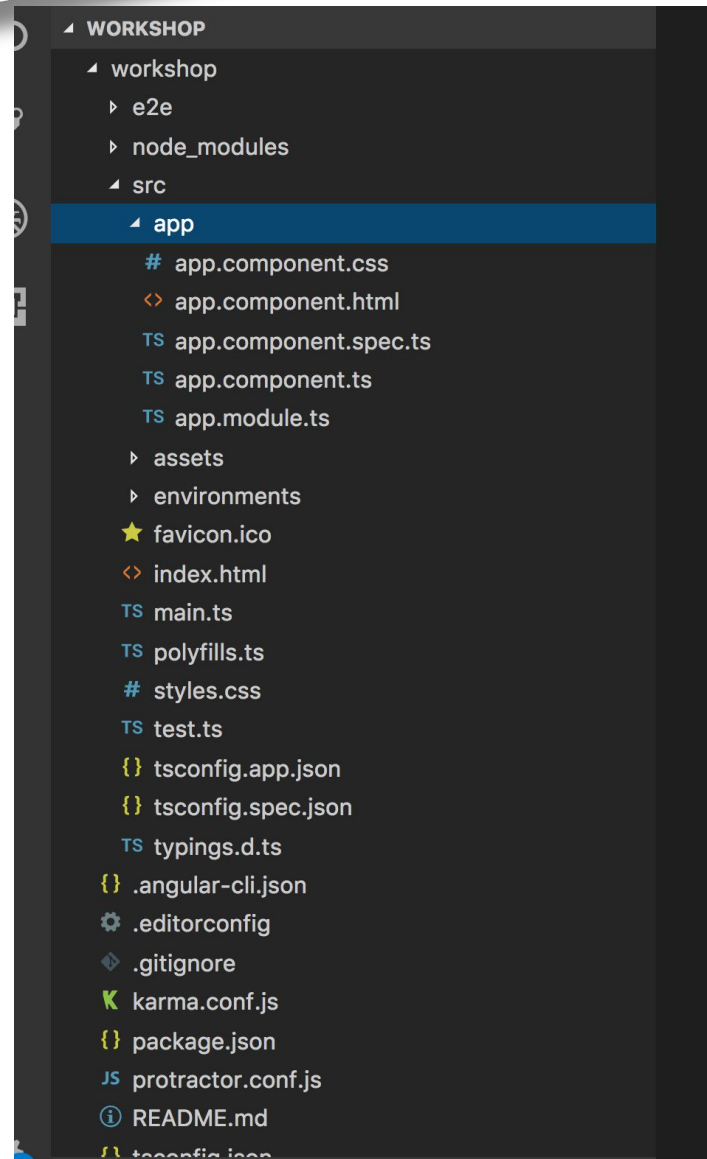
WORKSHOP
workshop
e2e
node_modules
src
app
# app.component.css
<> app.component.html
TS app.component.spec.ts
TS app.component.ts
TS app.module.ts
assets
environments
favicon.ico
<> index.html
TS main.ts
TS polyfills.ts
# styles.css
TS test.ts
{} tsconfig.app.json
{} tsconfig.spec.json
TS typings.d.ts
{} .angular-cli.json
.editorconfig
.gitignore
K karma.conf.js
{} package.json
JS protractor.conf.js
ⓘ README.md
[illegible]